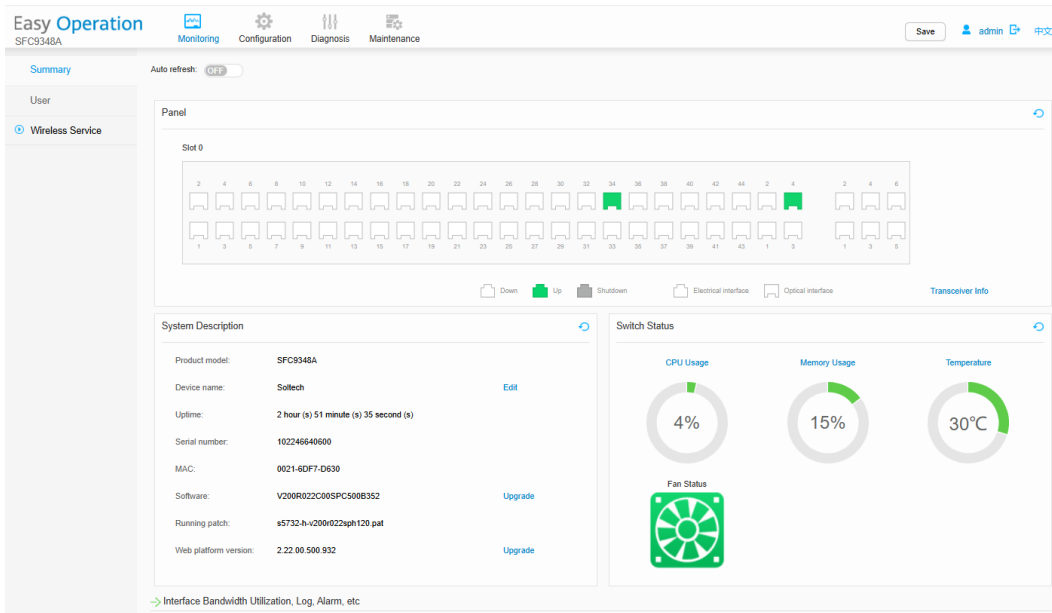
Easy Operation
SFC9348A

Monitoring Configuration Diagnosis Maintenance

Save admin 中文

Summary
User
Wireless Service

Auto refresh: OFF

Panel

Slot 0

2 4 6 8 10 12 14 16 18 20 22 24 26 28 30 32 34 36 38 40 42 44 2 4 2 4 6
1 3 5 7 9 11 13 15 17 19 21 23 25 27 29 31 33 35 37 39 41 43 1 3 1 3 5

Down Up Shutdown Electrical interface Optical interface Transceiver Info

System Description

| | | |
|---|---|---|
| Product model: | SFC9348A | |
| Device name: | Soltech | Edit |
| Uptime: | 2 hour (s) 51 minute (s) 35 second (s) | |
| Serial number: | 102246640600 | |
| MAC: | 0021-6DF7-D630 | |
| Software: | V200R022C00SPC500B352 | Upgrade |
| Running patch: | s5732-h-v200r022sph120.pat | |
| Web platform version: | 2.22.00.500.932 | Upgrade |

Switch Status

CPU Usage
4%

Memory Usage
15%

Temperature
30℃

Fan Status

Interface Bandwidth Utilization, Log, Alarm, etc